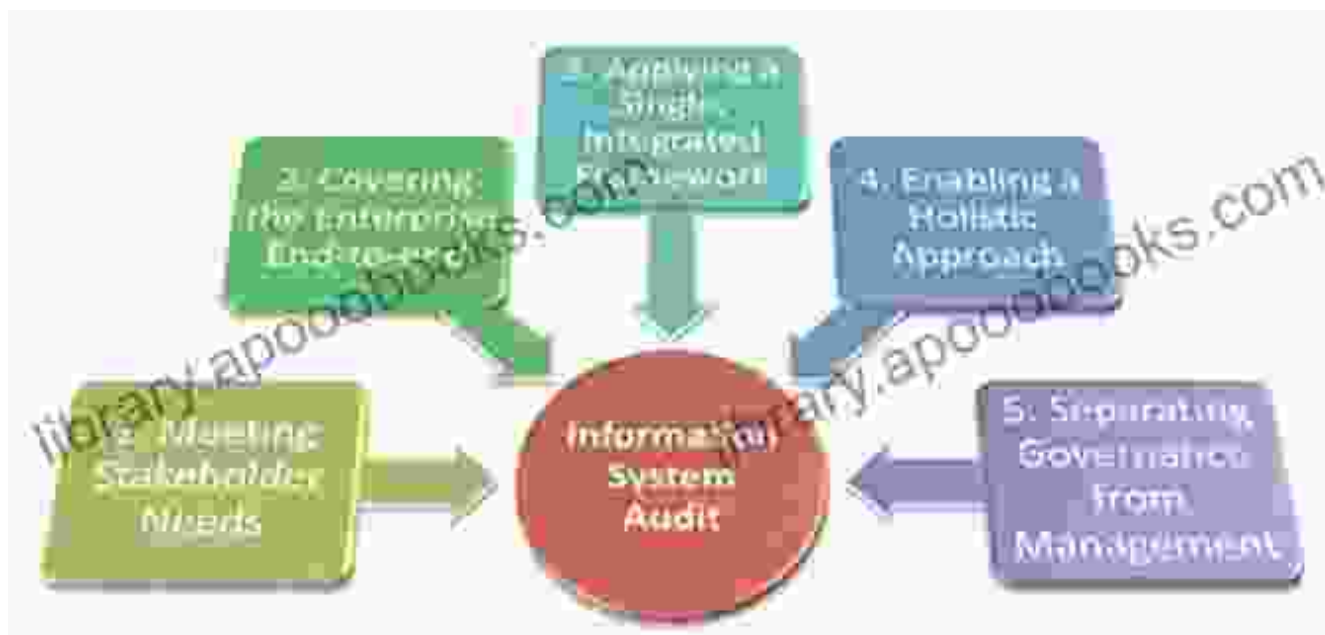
3. Applying a Single, Integrated Framework

2. Covering the Enterprise End-to-end

4. Enabling a Holistic Approach

1. Meeting Stakeholder Needs

Information System Audit

5. Separating Governance from Management

library.apoobooks.com

library.apoobooks.com